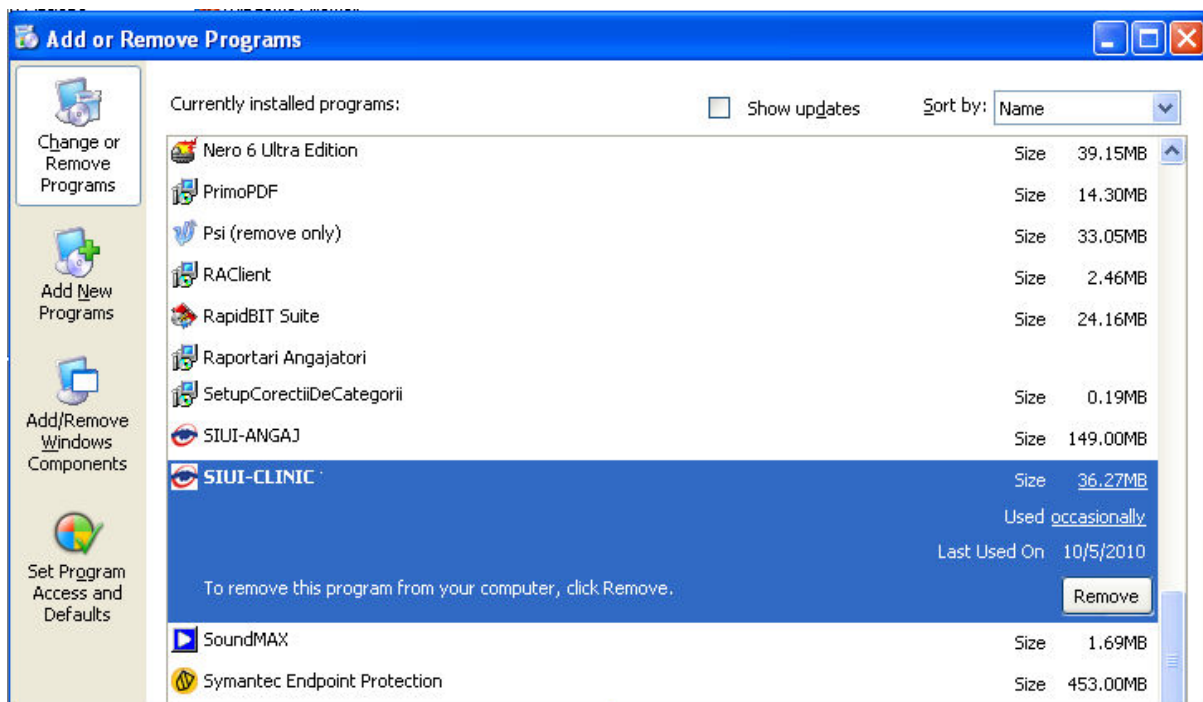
Add or Remove Programs

Change or Remove Programs

Add New Programs

Add/Remove Windows Components

Set Program Access and Defaults

Currently installed programs:

Show updates

Sort by: Name

| | | |
|---|---|---|
| Nero 6 Ultra Edition | Size | 39.15MB |
| PrimoPDF | Size | 14.30MB |
| Psi (remove only) | Size | 33.05MB |
| RAClient | Size | 2.46MB |
| RapidBIT Suite | Size | 24.16MB |
| Raportari Angajatori | | |
| SetupCorectiiDeCategorii | Size | 0.19MB |
| SIUI-ANGAJ | Size | 149.00MB |
| SIUI-CLINIC | Size | 36.27MB |
| | Used | occasionally |
| | Last Used On | 10/5/2010 |

To remove this program from your computer, click Remove.

Remove

| | | |
|---|---|---|
| SoundMAX | Size | 1.69MB |
| Symantec Endpoint Protection | Size | 453.00MB |